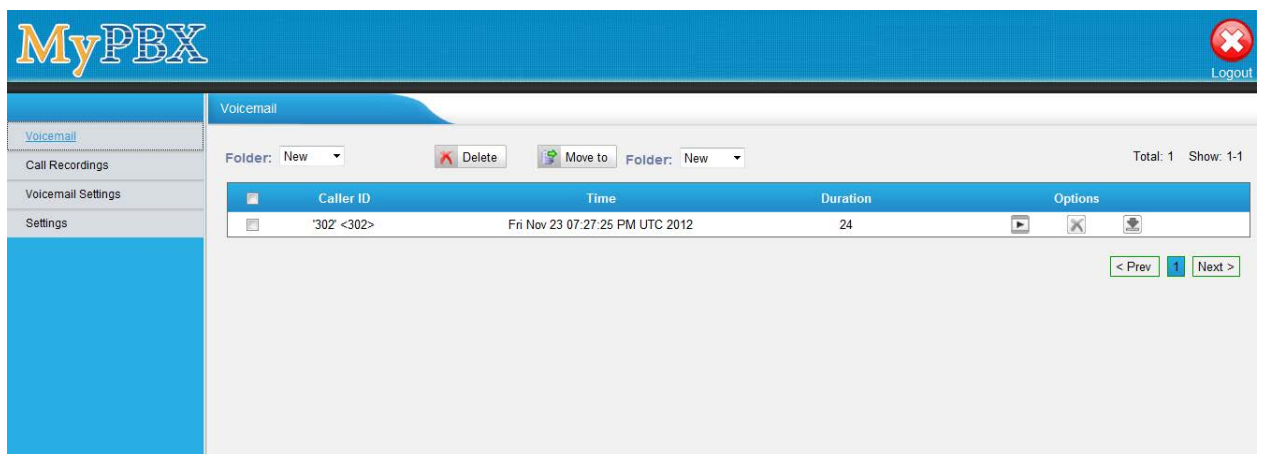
MyPBX

Logout

Voicemail

Voicemail
Call Recordings
Voicemail Settings
Settings

Folder: New

Delete

Move to

Folder: New

Total: 1 Show: 1-1

| | Caller ID | Time | Duration | Options |
|---|---|---|---|---|
| | '302' <302> | Fri Nov 23 07:27:25 PM UTC 2012 | 24 | |

< Prev 1 Next >